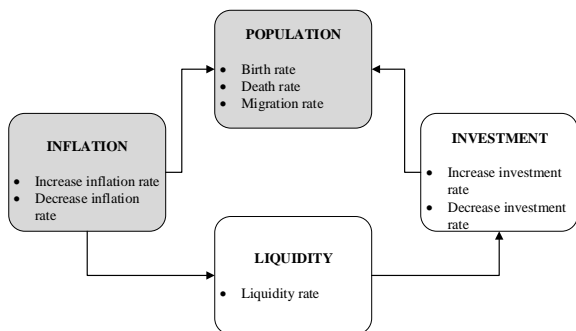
POPULATION

- Birth rate
- Death rate
- Migration rate

INFLATION

- Increase inflation rate
- Decrease inflation rate

INVESTMENT

- Increase investment rate
- Decrease investment rate

LIQUIDITY

- Liquidity rate